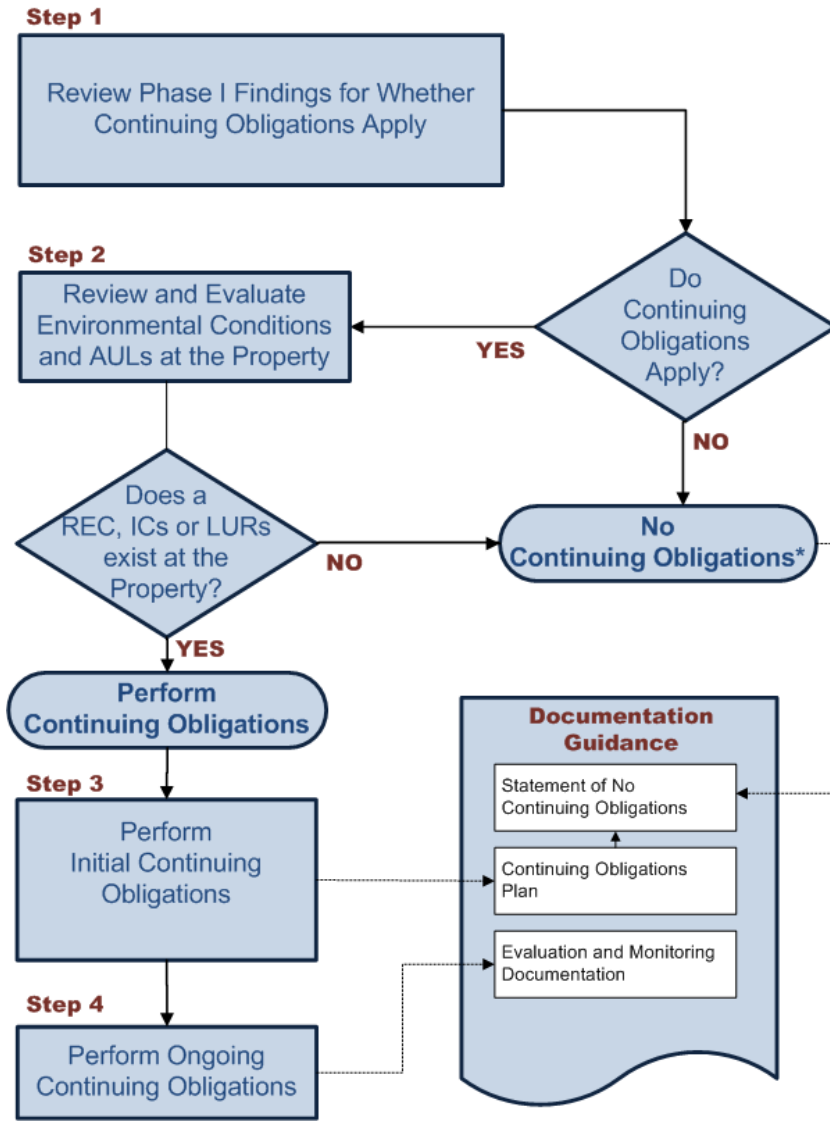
Step 1

Review Phase I Findings for Whether Continuing Obligations Apply

Do Continuing Obligations Apply?

YES

NO

Step 2

Review and Evaluate Environmental Conditions and AULs at the Property

Does a REC, ICs or LURs exist at the Property?

NO

No Continuing Obligations*

YES

Perform Continuing Obligations

Step 3

Perform Initial Continuing Obligations

Step 4

Perform Ongoing Continuing Obligations

Documentation Guidance

Statement of No Continuing Obligations

Continuing Obligations Plan

Evaluation and Monitoring Documentation